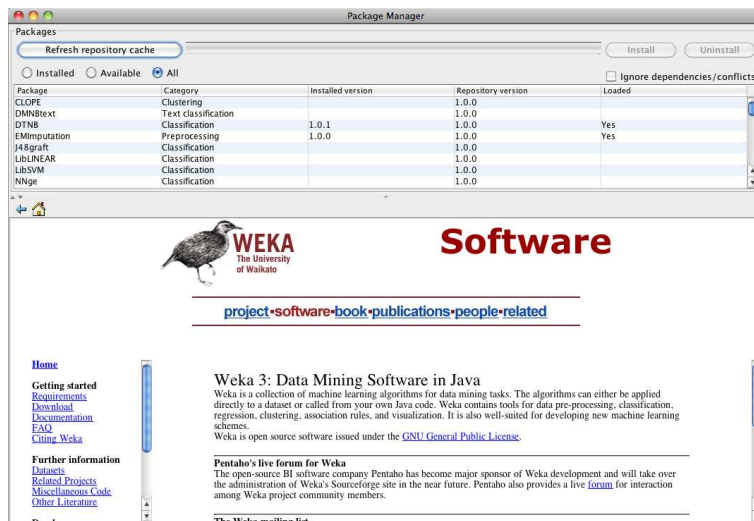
Package Manager

Packages

Refresh repository cache

Install

Uninstall

Installed Available All

Ignore dependencies/conflicts

| Package | Category | Installed version | Repository version | Loaded |
|---|---|---|---|---|
| CLOPE | Clustering | | 1.0.0 | |
| DMNBtext | Text classification | | 1.0.0 | |
| DTNB | Classification | 1.0.1 | 1.0.0 | Yes |
| EMImputation | Preprocessing | 1.0.0 | 1.0.0 | Yes |
| J48graft | Classification | | 1.0.0 | |
| LibLINEAR | Classification | | 1.0.0 | |
| LibSVM | Classification | | 1.0.0 | |
| NNge | Classification | | 1.0.0 | |

WEKA
The University of Waikato

Software

project·software·book·publications·people·related

Home

Getting started
Requirements
Download
Documentation
FAQ
Citing Weka

Further information
Datasets
Related Projects
Miscellaneous Code
Other Literature

Weka 3: Data Mining Software in Java

Weka is a collection of machine learning algorithms for data mining tasks. The algorithms can either be applied directly to a dataset or called from your own Java code. Weka contains tools for data pre-processing, classification, regression, clustering, association rules, and visualization. It is also well-suited for developing new machine learning schemes.
Weka is open source software issued under the GNU General Public License.

Pentaho's live forum for Weka
The open-source BI software company Pentaho has become major sponsor of Weka development and will take over the administration of Weka's Sourceforge site in the near future. Pentaho also provides a live forum for interaction among Weka project community members.

The Weka mailing list